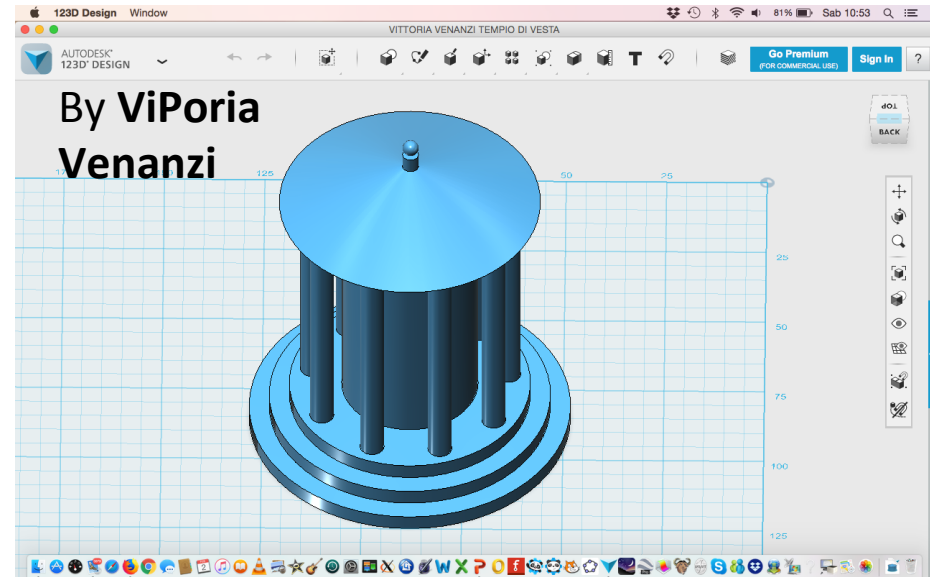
123D Design Window

81% Sab 10:53

VITTORIA VENANZI TEMPIO DI VESTA

AUTODESK® 123D® DESIGN

Go Premium (FOR COMMERCIAL USE)

Sign In

?

By ViPoria Venanzi

TOP

BACK

125

50

25

25

50

75

100

125